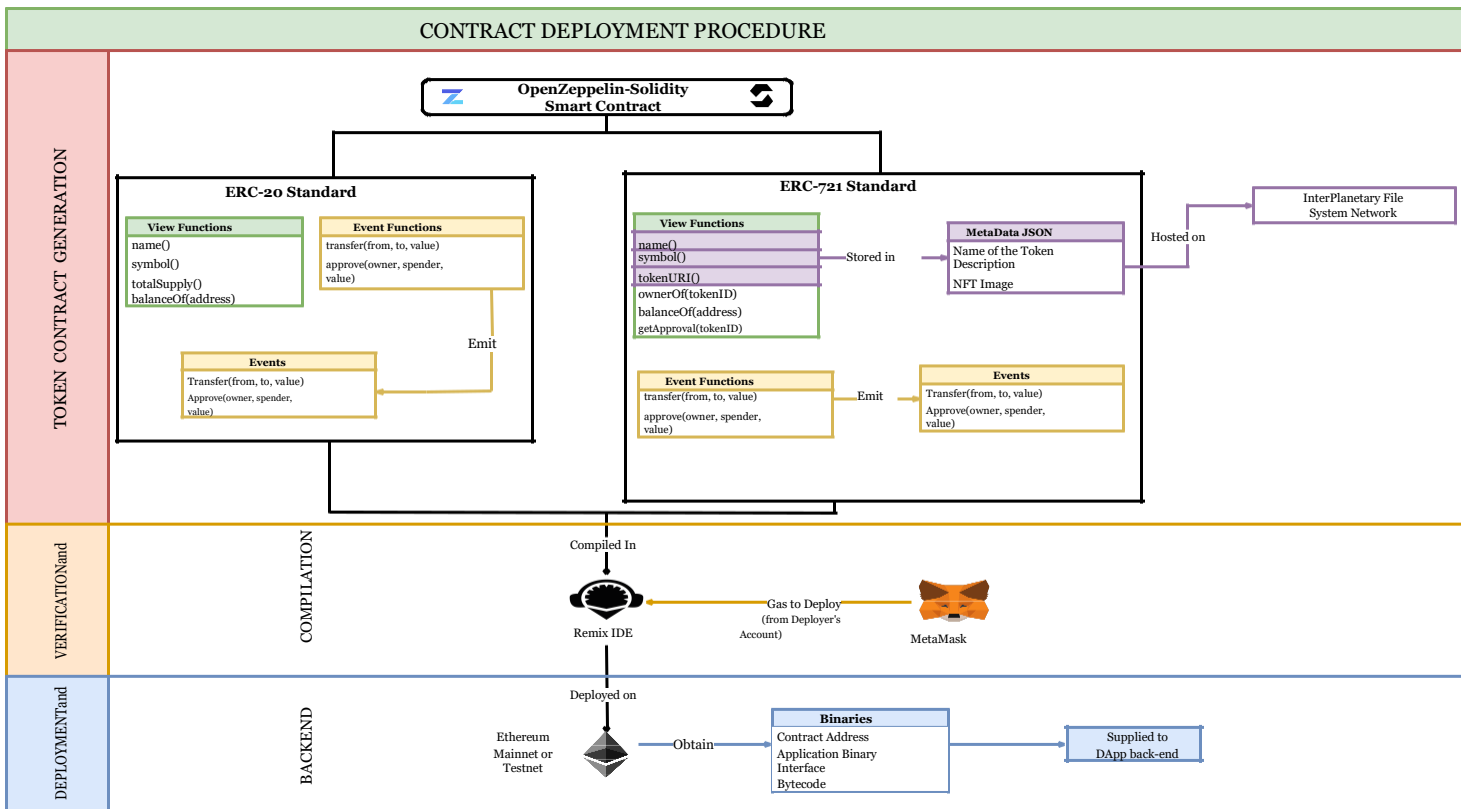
CONTRACT DEPLOYMENT PROCEDURE

TOKEN CONTRACT GENERATION

OpenZeppelin-Solidity Smart Contract

ERC-20 Standard

View Functions
name()
symbol()
totalSupply()
balanceOf(address)

Event Functions
transfer(from, to, value)
approve(owner, spender, value)

Emit

Events
Transfer(from, to, value)
Approve(owner, spender, value)

ERC-721 Standard

View Functions
name()
symbol()
tokenURI()
ownerOf(tokenID)
balanceOf(address)
getApproval(tokenID)

Stored in

MetaData JSON
Name of the Token
Description
NFT Image

Hosted on

InterPlanetary File System Network

Event Functions
transfer(from, to, value)
approve(owner, spender, value)

Emit

Events
Transfer(from, to, value)
Approve(owner, spender, value)

VERIFICATIONand

COMPILATION

Compiled In

Remix IDE

Gas to Deploy
(from Deployer's Account)

MetaMask

DEPLOYMENTand

BACKEND

Deployed on

Ethereum Mainnet or Testnet

Obtain

Binaries
Contract Address
Application Binary Interface
Bytecode

Supplied to DApp back-end